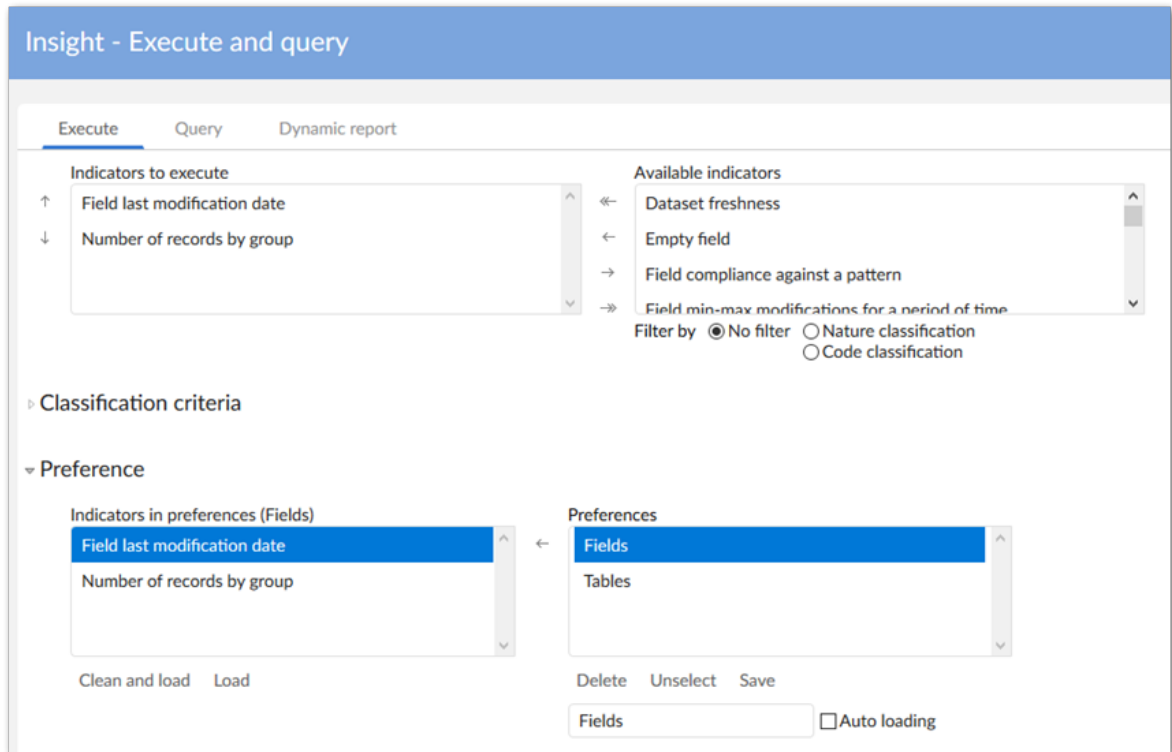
Insight - Execute and query

Execute Query Dynamic report

Indicators to execute

↑ Field last modification date

↓ Number of records by group

Available indicators

Dataset freshness

Empty field

Field compliance against a pattern

Field min-max modifications for a period of time

Filter by No filter Nature classification Code classification

Classification criteria

Preference

Indicators in preferences (Fields)

Field last modification date

Number of records by group

Preferences

Fields

Tables

Clean and load Load

Delete Unselect Save

Fields

Auto loading